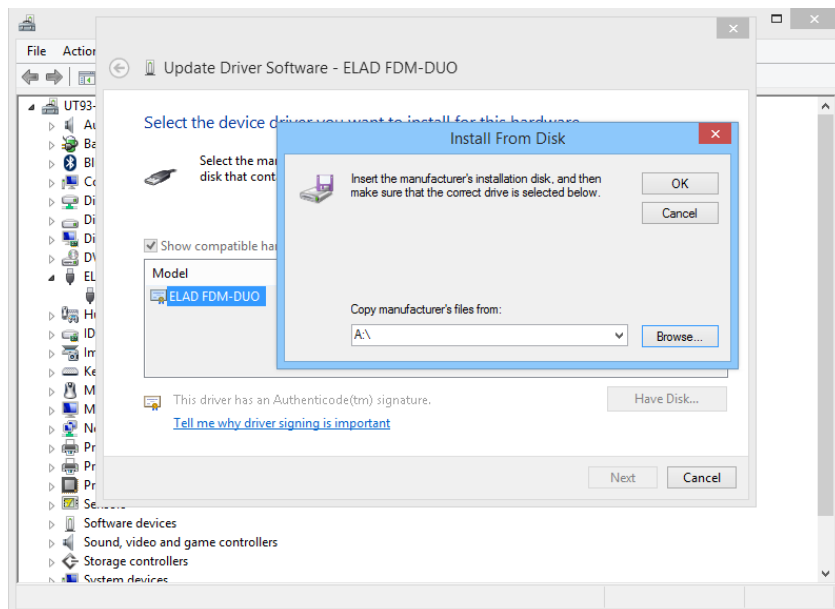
File Action

UT93-
Au
Ba
Bl
Co
Di
Di
Di
DV
EL
Hu
ID
Im
Ke
M
M
Ne
Pr
Pr
Pr
Sensors
Software devices
Sound, video and game controllers
Storage controllers
System devices

Update Driver Software - ELAD FDM-DUO

Select the device driver you want to install for this hardware

Select the man
disk that cont

Show compatible har

Model
ELAD FDM-DUO

This driver has an Authenticode(tm) signature.
Tell me why driver signing is important

Have Disk...

Next
Cancel

Install From Disk

Insert the manufacturer's installation disk, and then make sure that the correct drive is selected below.

OK
Cancel

Copy manufacturer's files from:
A:\
Browse...